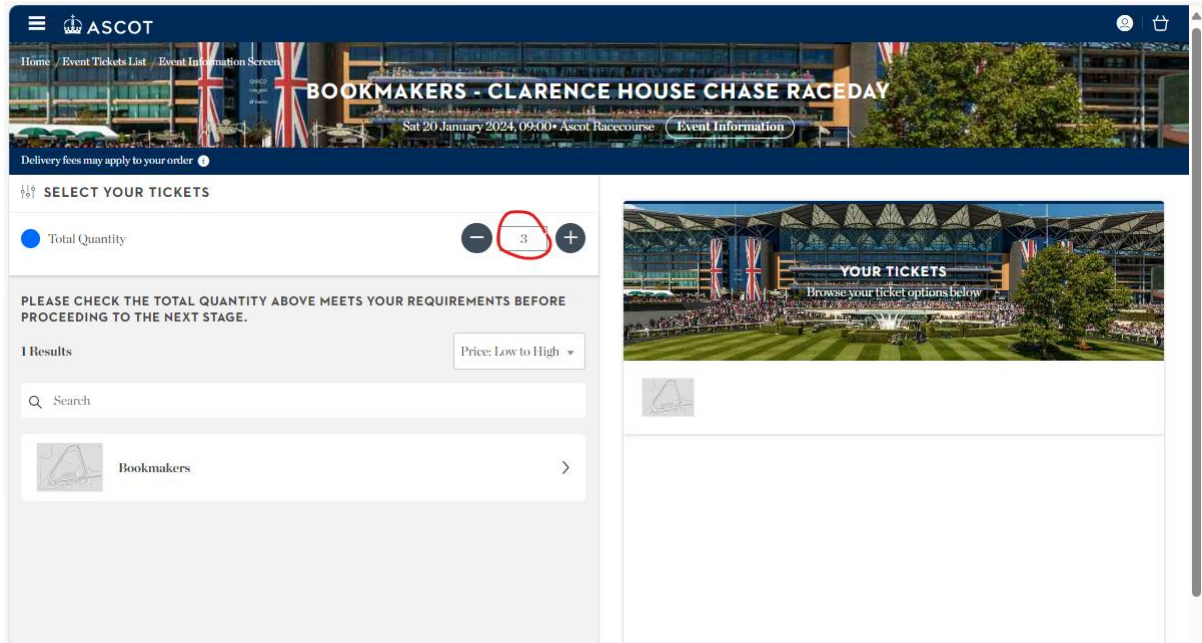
ASCOT

Home / Event Tickets List / Event Information Screen

BOOKMAKERS - CLARENCE HOUSE CHASE RACEDAY

Sat 20 January 2024, 09:00 • Ascot Racecourse

Event Information

Delivery fees may apply to your order

SELECT YOUR TICKETS

Total Quantity

3

PLEASE CHECK THE TOTAL QUANTITY ABOVE MEETS YOUR REQUIREMENTS BEFORE PROCEEDING TO THE NEXT STAGE.

1 Results

Price: Low to High

Search

Bookmakers

YOUR TICKETS

Browse your ticket options below